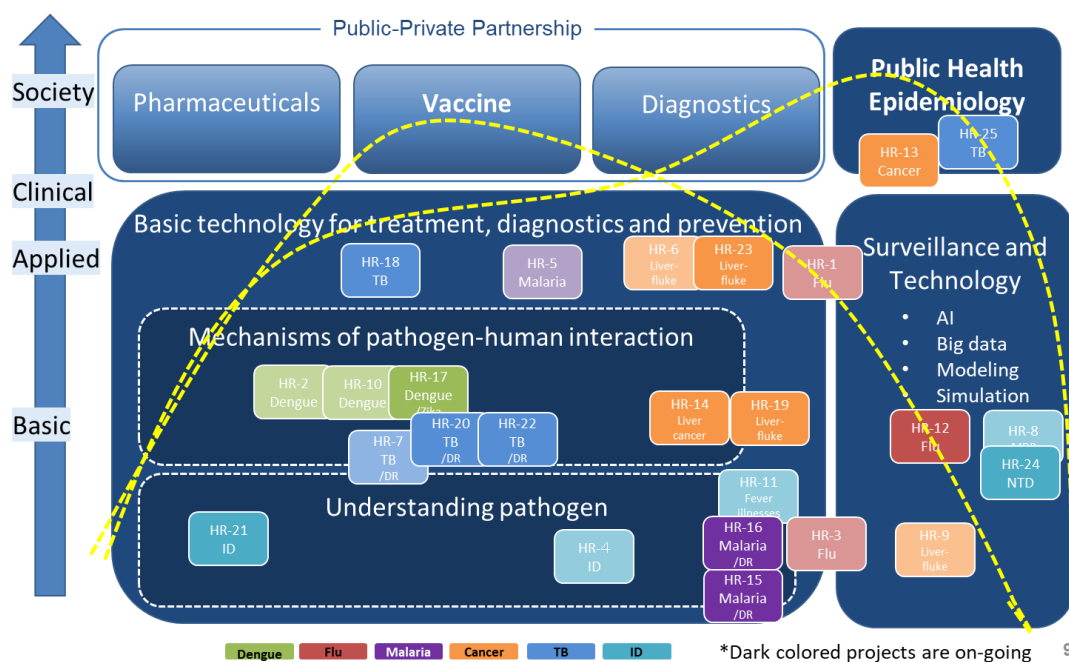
Society

Clinical

Applied

Basic

Public-Private Partnership

Pharmaceuticals

Vaccine

Diagnostics

Public Health Epidemiology

HR-13 Cancer

HR-25 TB

Basic technology for treatment, diagnostics and prevention

HR-18 TB

HR-5 Malaria

HR-6 Liver-fluke

HR-23 Liver-fluke

HR-1 Flu

Surveillance and Technology

• AI
• Big data
• Modeling
• Simulation

Mechanisms of pathogen-human interaction

HR-2 Dengue

HR-10 Dengue

HR-17 Dengue /Zika

HR-7 TB /DR

HR-20 TB /DR

HR-22 TB /DR

HR-14 Liver cancer

HR-19 Liver-fluke

HR-12 Flu

HR-8 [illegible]

HR-24 NTD

Understanding pathogen

HR-21 ID

HR-4 ID

HR-11 Fever illnesses

HR-16 Malaria /DR

HR-15 Malaria /DR

HR-3 Flu

HR-9 Liver-fluke

Dengue Flu Malaria Cancer TB ID

*Dark colored projects are on-going

9